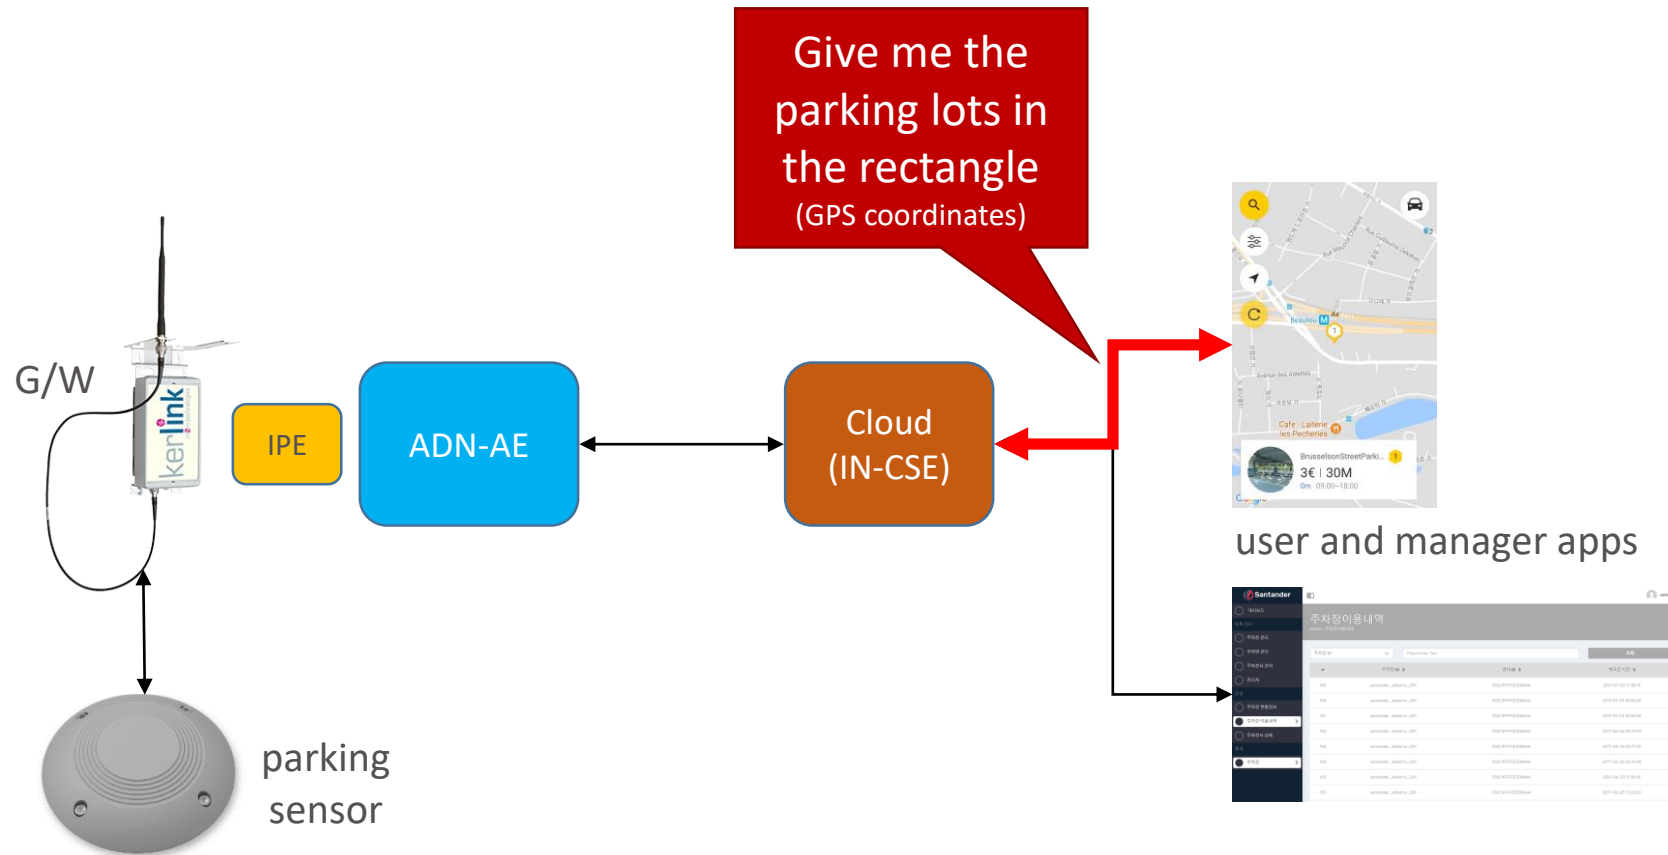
Give me the parking lots in the rectangle
(GPS coordinates)

G/W

kerlink

IPE

ADN-AE

Cloud
(IN-CSE)

Beaulieu

Avenue des Athletes

Cafe - Laiterie les Pecheries

BrusselsonStreetParki...
3€ | 30M
0m 09:00~18:00

user and manager apps

Santander

주차장이용내역

parking sensor